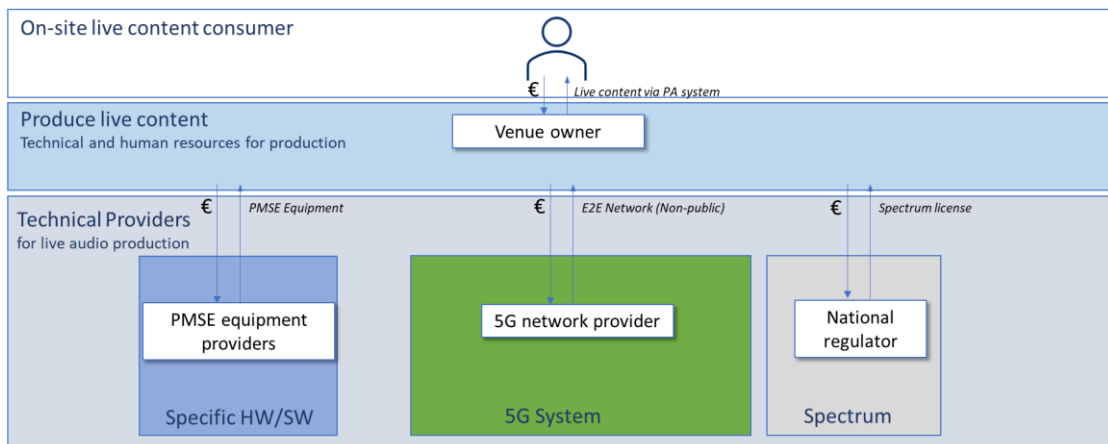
On-site live content consumer

€ Live content via PA system

Produce live content
Technical and human resources for production

Venue owner

€ PMSE Equipment

€ E2E Network (Non-public)

€ Spectrum license

Technical Providers
for live audio production

PMSE equipment providers

5G network provider

National regulator

Specific HW/SW

5G System

Spectrum